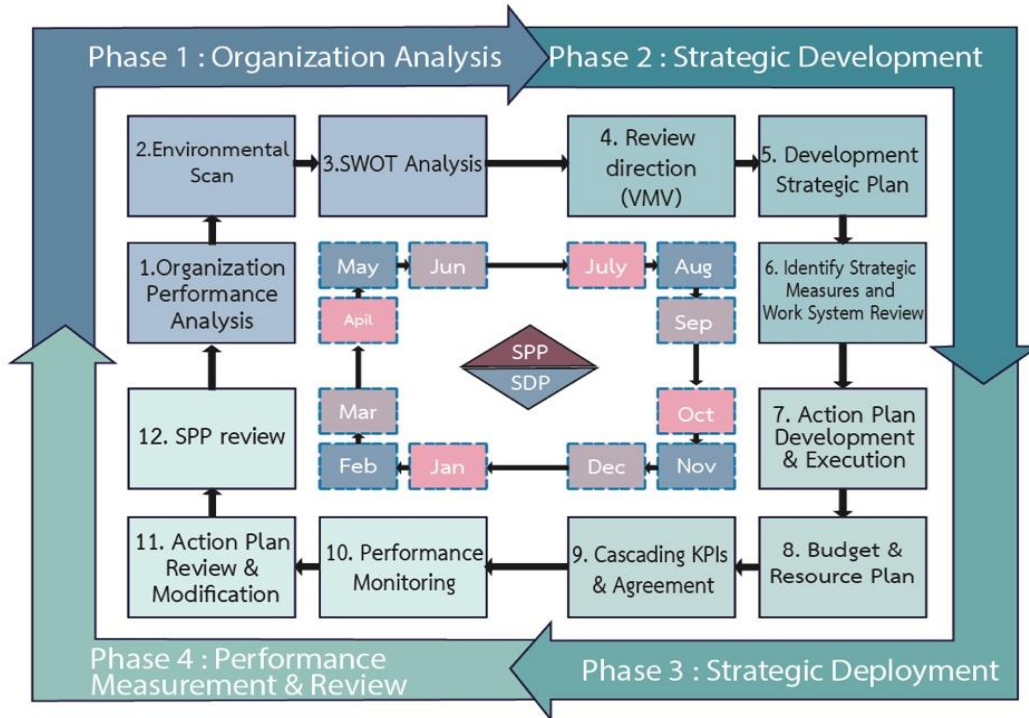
Phase 1 : Organization Analysis

Phase 2 : Strategic Development

2.Environmental Scan

3.SWOT Analysis

4. Review direction (VMV)

5. Development Strategic Plan

1.Organization Performance Analysis

May

Jun

July

Aug

Apil

Sep

6. Identify Strategic Measures and Work System Review

SPP

SDP

Mar

Oct

12. SPP review

Feb

Jan

Dec

Nov

7. Action Plan Development & Execution

11. Action Plan Review & Modification

10. Performance Monitoring

9. Cascading KPIs & Agreement

8. Budget & Resource Plan

Phase 4 : Performance Measurement & Review

Phase 3 : Strategic Deployment